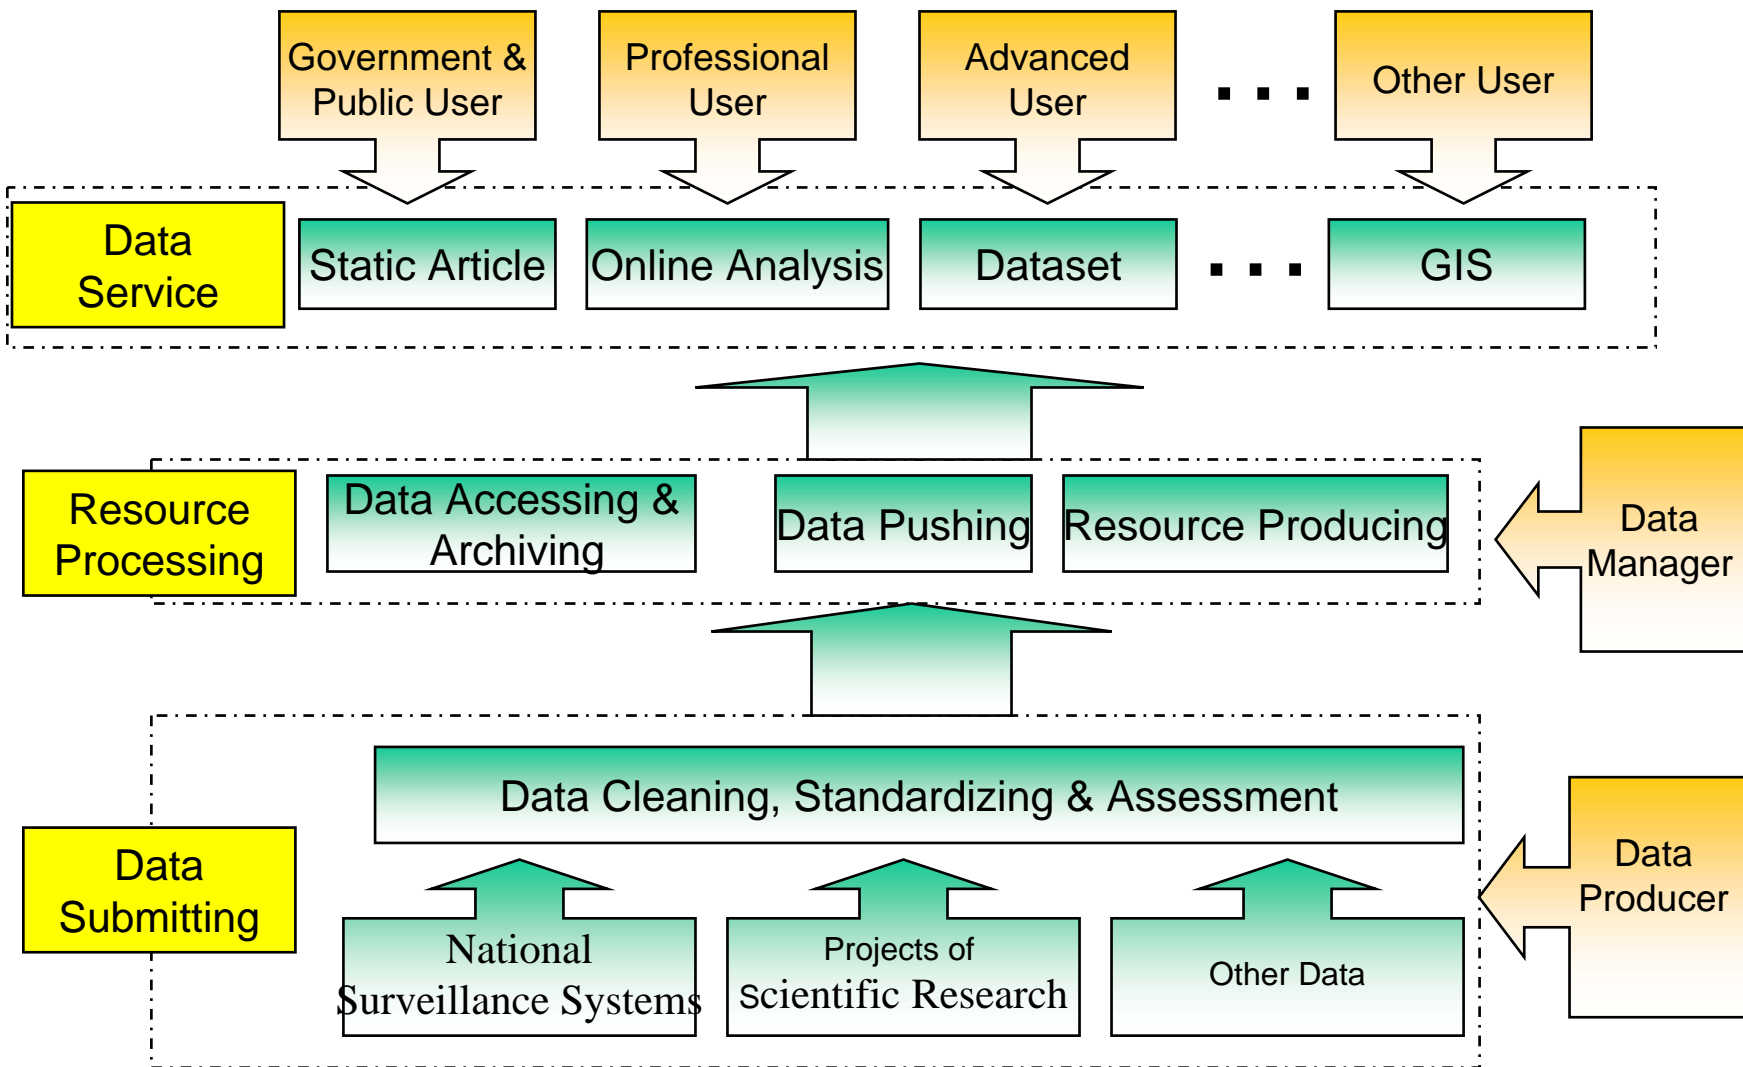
Government & Public User

Professional User

Advanced User

. . .

Other User

Data Service

Static Article

Online Analysis

Dataset

. . .

GIS

Resource Processing

Data Accessing & Archiving

Data Pushing

Resource Producing

Data Manager

Data Cleaning, Standardizing & Assessment

Data Submitting

National Surveillance Systems

Projects of Scientific Research

Other Data

Data Producer